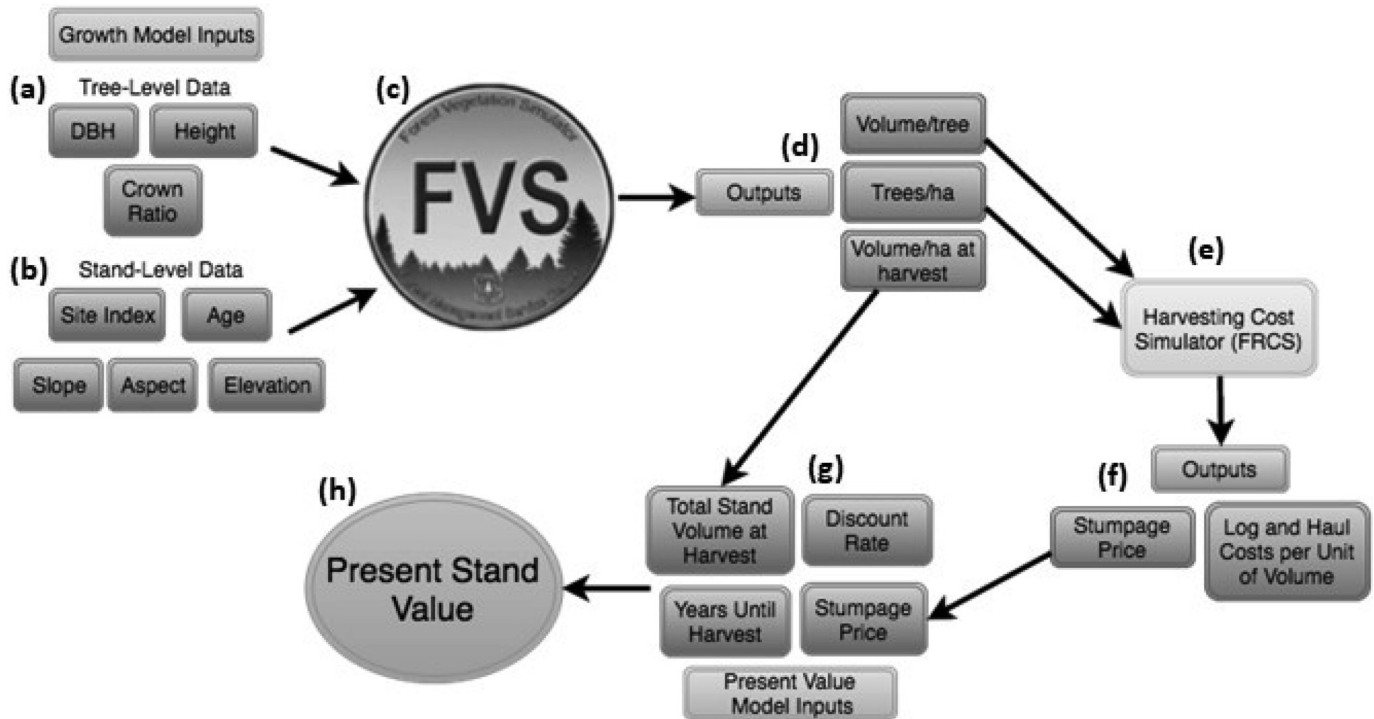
Growth Model Inputs

(a) Tree-Level Data

DBH

Height

Crown Ratio

(b) Stand-Level Data

Site Index

Age

Slope

Aspect

Elevation

(c)

Forest Vegetation Simulator

FVS

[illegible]

(d)

Outputs

Volume/tree

Trees/ha

Volume/ha at harvest

(e)

Harvesting Cost Simulator (FRCS)

Outputs

(f)

Stumpage Price

Log and Haul Costs per Unit of Volume

(g)

Total Stand Volume at Harvest

Discount Rate

Years Until Harvest

Stumpage Price

Present Value Model Inputs

(h)

Present Stand Value